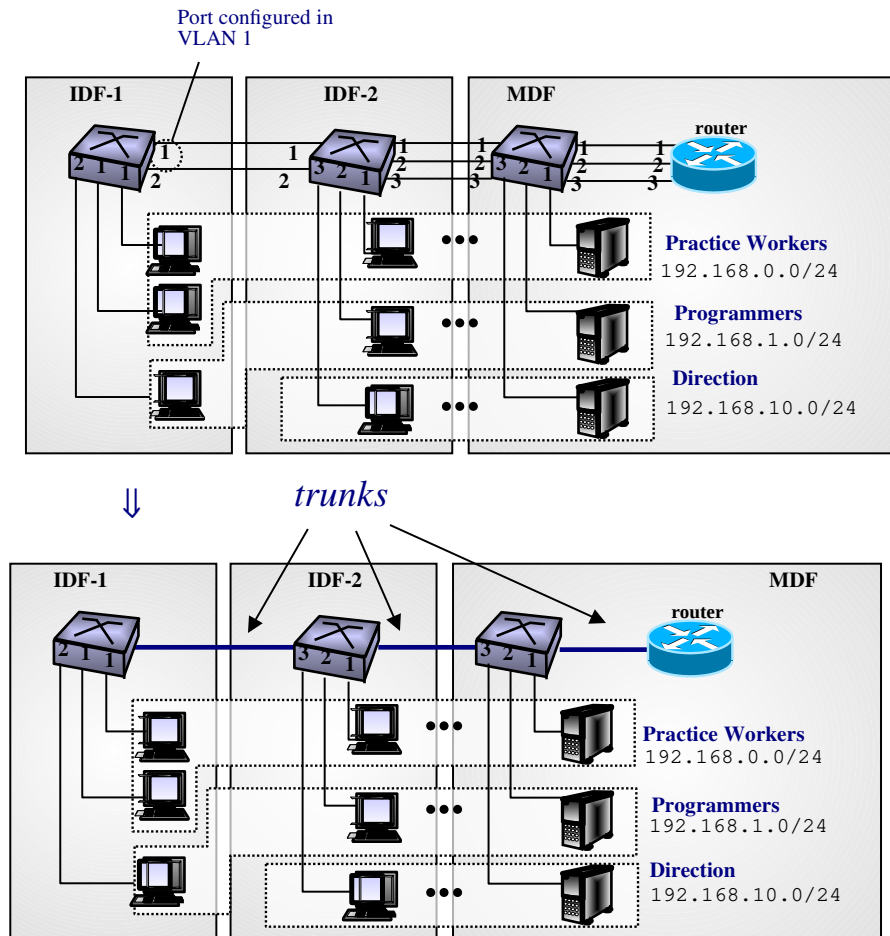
Port configured in VLAN 1

IDF-1
IDF-2
MDF

2 1 1 1 2
1 2
3 2 1 1 2 3
1 2 3
3 2 1 1 2 3
1 2 3

router

Practice Workers
192.168.0.0/24
Programmers
192.168.1.0/24
Direction
192.168.10.0/24

⇓

trunks

IDF-1
IDF-2
MDF

2 1 1
3 2 1
3 2 1

router

Practice Workers
192.168.0.0/24
Programmers
192.168.1.0/24
Direction
192.168.10.0/24